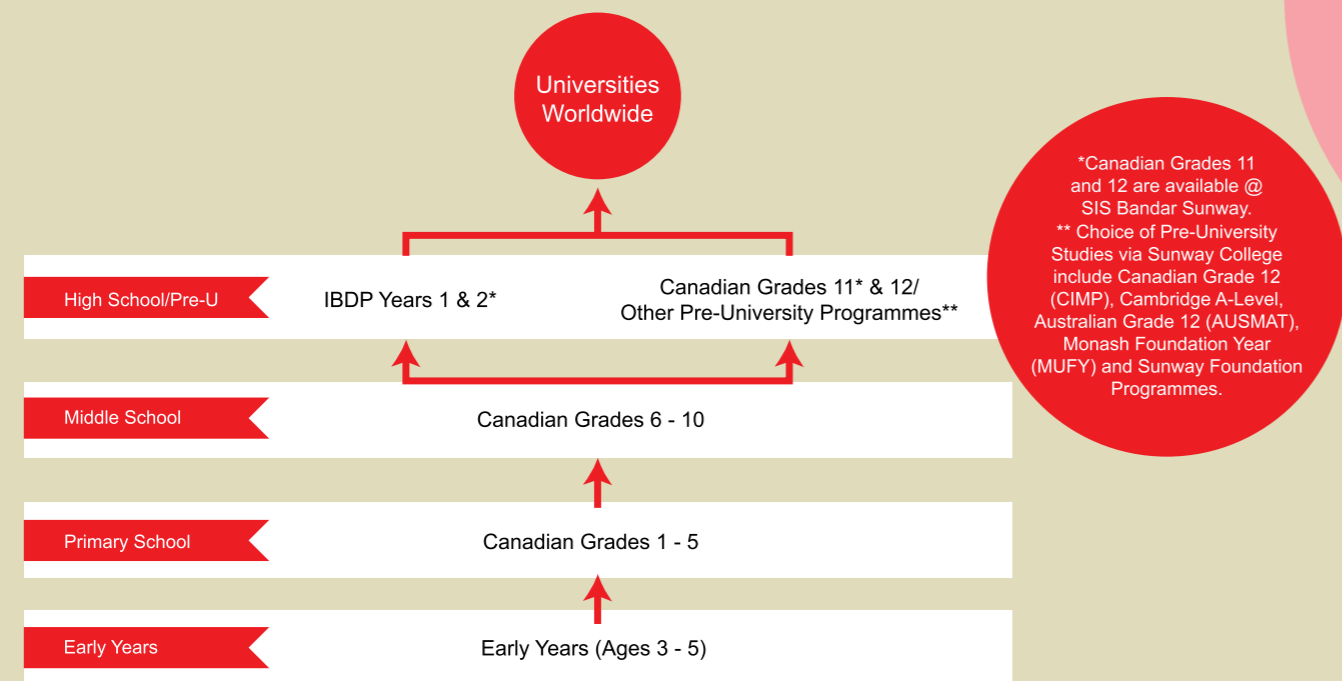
Universities Worldwide

High School/Pre-U

IBDP Years 1 & 2*

Canadian Grades 11* & 12/ Other Pre-University Programmes**

*Canadian Grades 11 and 12 are available @ SIS Bandar Sunway.
** Choice of Pre-University Studies via Sunway College include Canadian Grade 12 (CIMP), Cambridge A-Level, Australian Grade 12 (AUSMAT), Monash Foundation Year (MUFY) and Sunway Foundation Programmes.

Middle School

Canadian Grades 6 - 10

Primary School

Canadian Grades 1 - 5

Early Years

Early Years (Ages 3 - 5)